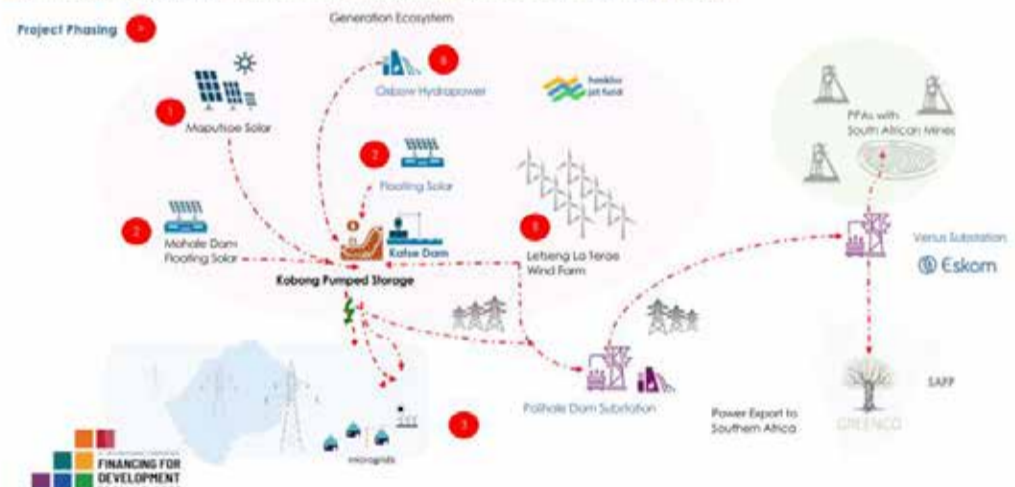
Project Phasing

Generation Ecosystem

Oxbow Hydropower

Maputsoe Solar

Floating Solar

Mohale Dam Floating Solar

Katse Dam

Letseng La Terae Wind Farm

Kobong Pumped Storage

PPAs with South African Mines

Venus Substation

Eskom

Polihali Dam Substation

Power Export to Southern Africa

SAPP

GREENCO

micragrids

FINANCING FOR DEVELOPMENT